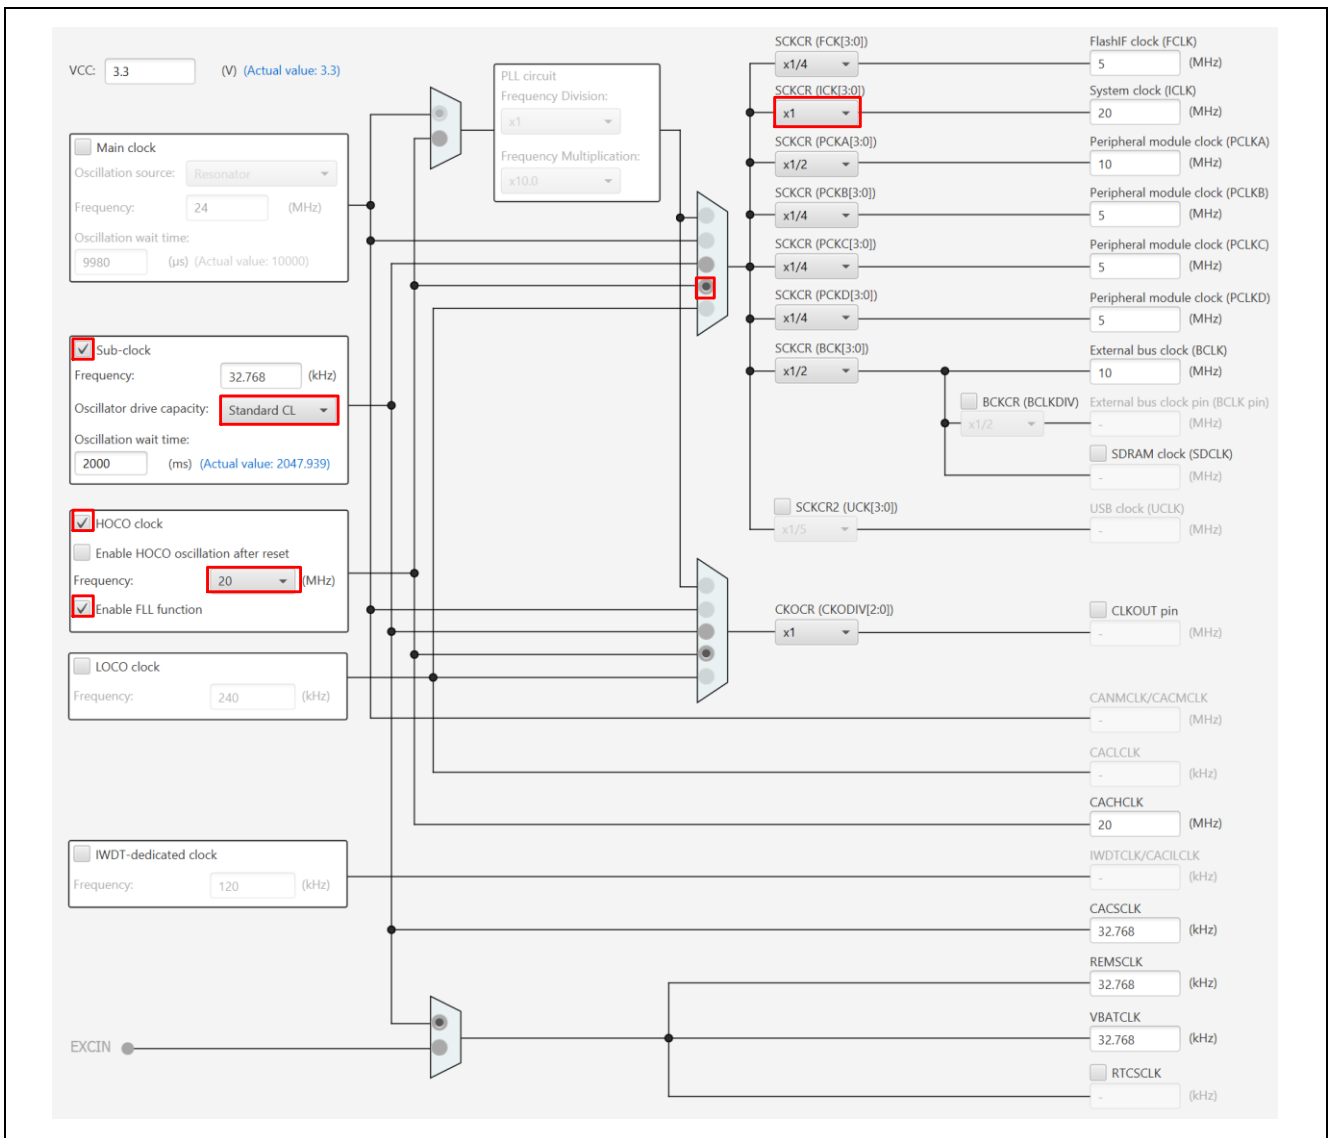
VCC: 3.3 (V) (Actual value: 3.3)

Main clock
Oscillation source: Resonator
Frequency: 24 (MHz)
Oscillation wait time:
9980 (μs) (Actual value: 10000)

PLL circuit
Frequency Division:
x1
Frequency Multiplication:
x10.0

Sub-clock
Frequency: 32.768 (kHz)
Oscillator drive capacity: Standard CL
Oscillation wait time:
2000 (ms) (Actual value: 2047.939)

HOCO clock
Enable HOCO oscillation after reset
Frequency: 20 (MHz)
Enable FLL function

LOCO clock
Frequency: 240 (kHz)

IWDT-dedicated clock
Frequency: 120 (kHz)

EXCIN

SCKCR (FCK[3:0])
x1/4
SCKCR (ICK[3:0])
x1
SCKCR (PCKA[3:0])
x1/2
SCKCR (PCKB[3:0])
x1/4
SCKCR (PCKC[3:0])
x1/4
SCKCR (PCKD[3:0])
x1/4
SCKCR (BCK[3:0])
x1/2
BCKCR (BCLKDIV)
x1/2
SCKCR2 (UCK[3:0])
x1/5
CKOCR (CKODIV[2:0])
x1

FlashIF clock (FCLK)
5 (MHz)
System clock (ICLK)
20 (MHz)
Peripheral module clock (PCLKA)
10 (MHz)
Peripheral module clock (PCLKB)
5 (MHz)
Peripheral module clock (PCLKC)
5 (MHz)
Peripheral module clock (PCLKD)
5 (MHz)
External bus clock (BCLK)
10 (MHz)
External bus clock pin (BCLK pin)
- (MHz)
SDRAM clock (SDCLK)
- (MHz)
USB clock (UCLK)
- (MHz)
CLKOUT pin
- (MHz)
CANMCLK/CACMCLK
- (MHz)
CACLCLK
- (kHz)
CACHCLK
20 (MHz)
IWDTCLK/CACILCLK
- (kHz)
CACSCLK
32.768 (kHz)
REMSCLK
32.768 (kHz)
VBATCLK
32.768 (kHz)
RTCSCLK
- (kHz)